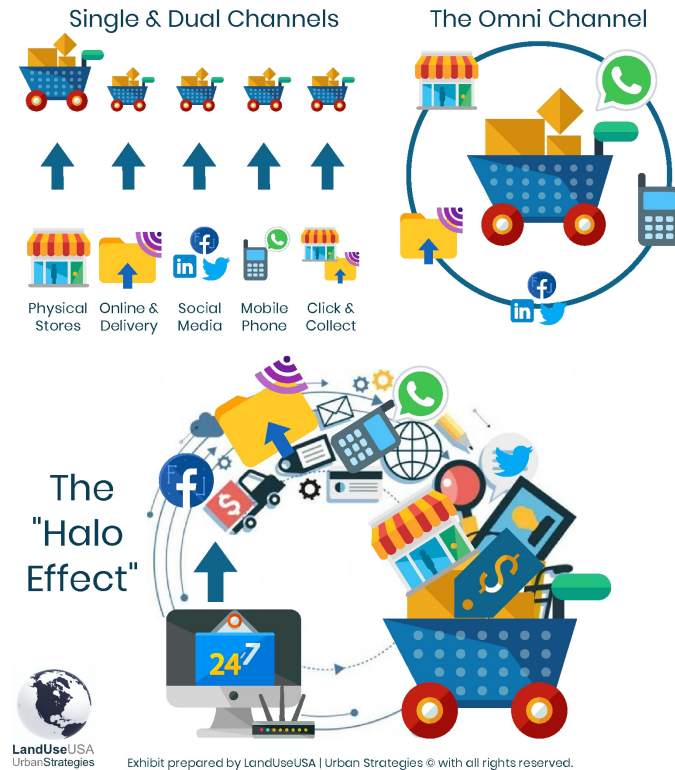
Single & Dual Channels

The Omni Channel

Physical Stores

Online & Delivery

Social Media

Mobile Phone

Click & Collect

The "Halo Effect"

24 7

$

LandUseUSA Urban Strategies

Exhibit prepared by LandUseUSA | Urban Strategies © with all rights reserved.